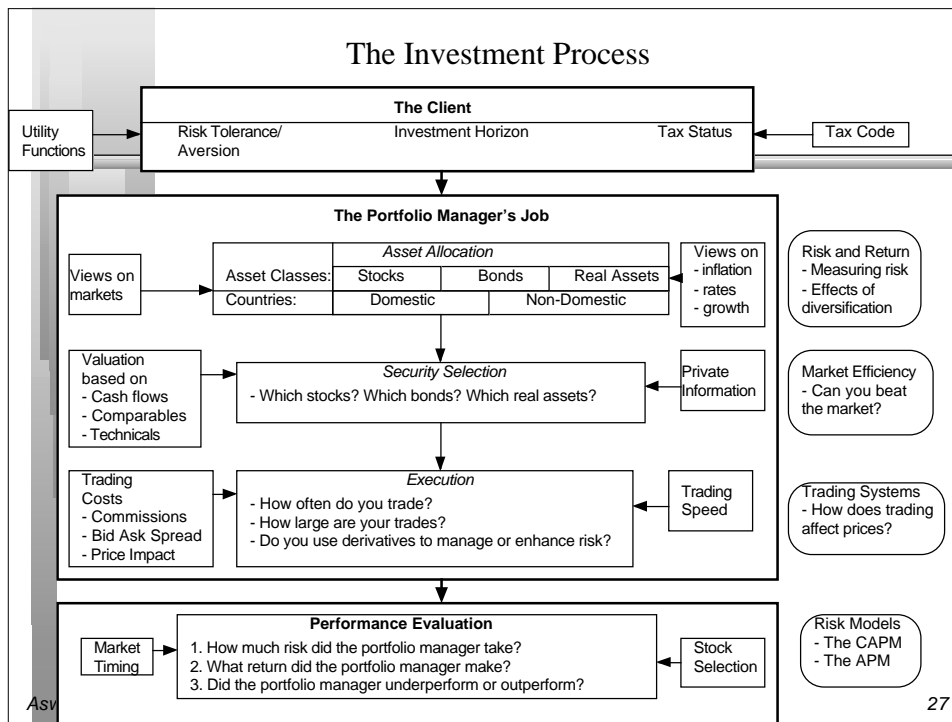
The Investment Process

Utility Functions

The Client

Risk Tolerance/ Aversion

Investment Horizon

Tax Status

Tax Code

The Portfolio Manager's Job

Views on markets

Asset Allocation

| Asset Classes: | Stocks | Bonds | Real Assets |
|---|---|---|---|
| Countries: | Domestic | Non-Domestic | |

Views on
- inflation
- rates
- growth

Risk and Return
- Measuring risk
- Effects of diversification

Valuation based on
- Cash flows
- Comparables
- Technicals

Security Selection
- Which stocks? Which bonds? Which real assets?

Private Information

Market Efficiency
- Can you beat the market?

Trading Costs
- Commissions
- Bid Ask Spread
- Price Impact

Execution
- How often do you trade?
- How large are your trades?
- Do you use derivatives to manage or enhance risk?

Trading Speed

Trading Systems
- How does trading affect prices?

Performance Evaluation

Market Timing

1. How much risk did the portfolio manager take?
2. What return did the portfolio manager make?
3. Did the portfolio manager underperform or outperform?

Stock Selection

Risk Models
- The CAPM
- The APM

Asv

27